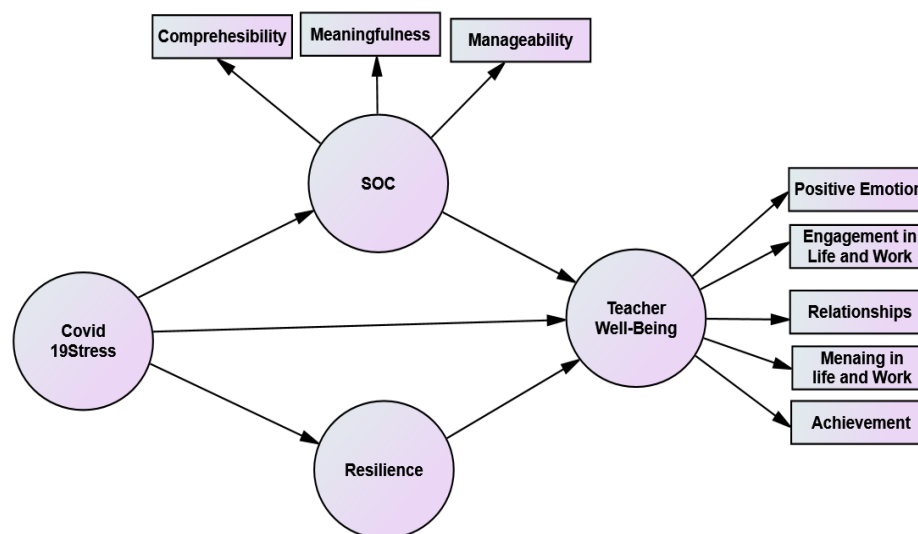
Comprehesibility

Meaningfulness

Manageability

SOC

Positive Emotio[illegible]

Engagement in Life and Work

Covid 19Stress

Teacher Well-Being

Relationships

Menaing in life and Work

Achievement

Resilience